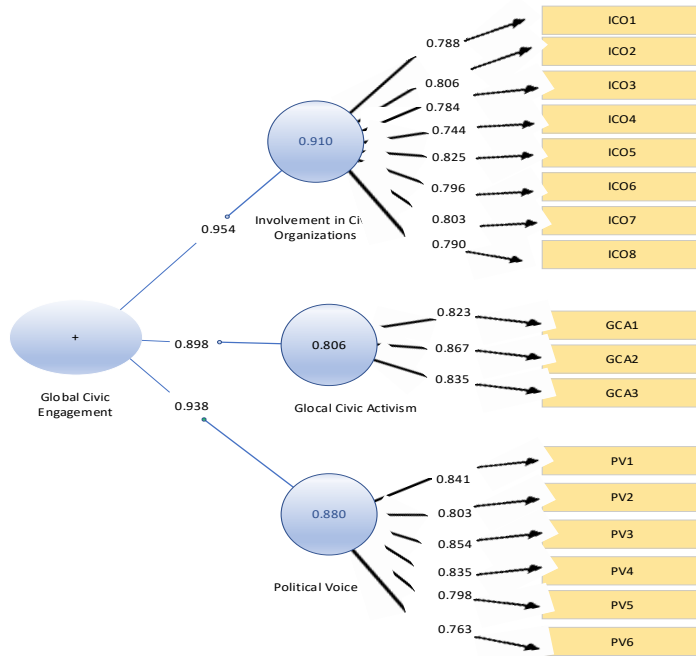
ICO1
ICO2
ICO3
ICO4
ICO5
ICO6
ICO7
ICO8
0.788
0.806
0.784
0.744
0.825
0.796
0.803
0.790
0.910
Involvement in Civ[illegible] Organizations
0.954
+
Global Civic Engagement
0.898
0.806
Glocal Civic Activism
0.823
0.867
0.835
GCA1
GCA2
GCA3
0.938
0.880
Political Voice
0.841
0.803
0.854
0.835
0.798
0.763
PV1
PV2
PV3
PV4
PV5
PV6